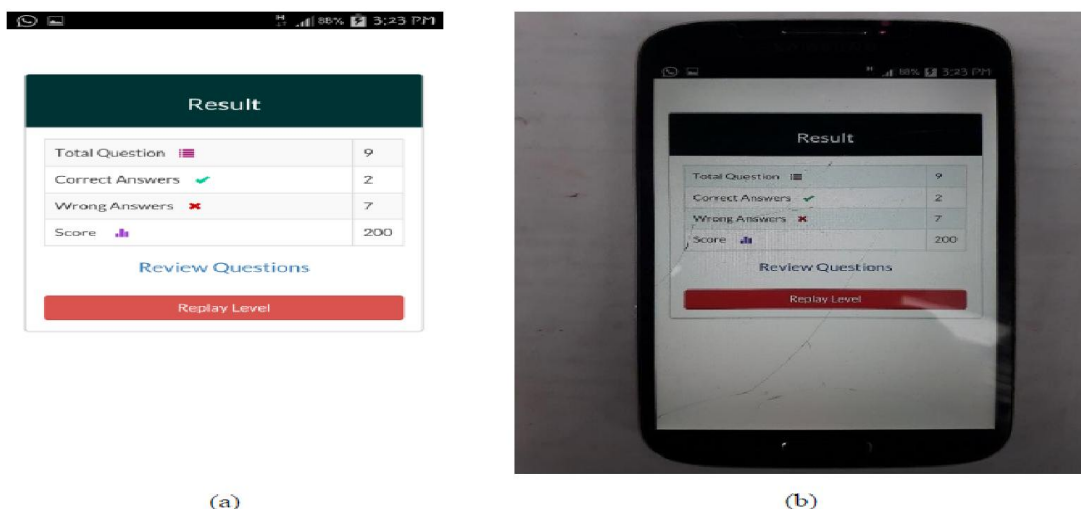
88% 3:23 PM

Result

| Total Question | 9 |
|---|---|
| Correct Answers | 2 |
| Wrong Answers | 7 |
| Score | 200 |

Review Questions

Replay Level

(a)

88% 3:23 PM

Result

| Total Question | 9 |
|---|---|
| Correct Answers | 2 |
| Wrong Answers | 7 |
| Score | 200 |

Review Questions

Replay Level

(b)